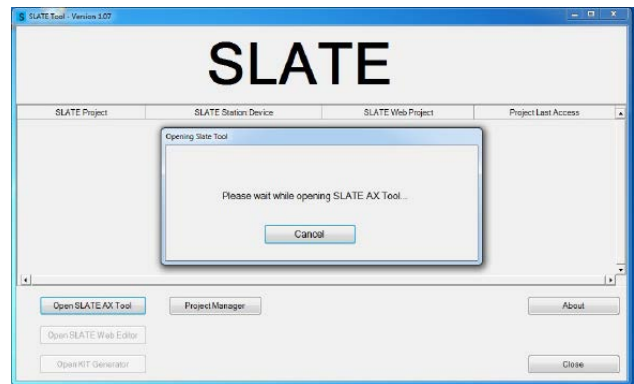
SLATE Tool - Version 1.07

SLATE

| SLATE Project | SLATE Station Device | SLATE Web Project | Project Last Access |
|---|---|---|---|

Opening Slate Tool

Please wait while opening SLATE AX Tool...

Cancel

Open SLATE AX Tool

Project Manager

About

Open SLATE Web Editor

Open KIT Generator

Close